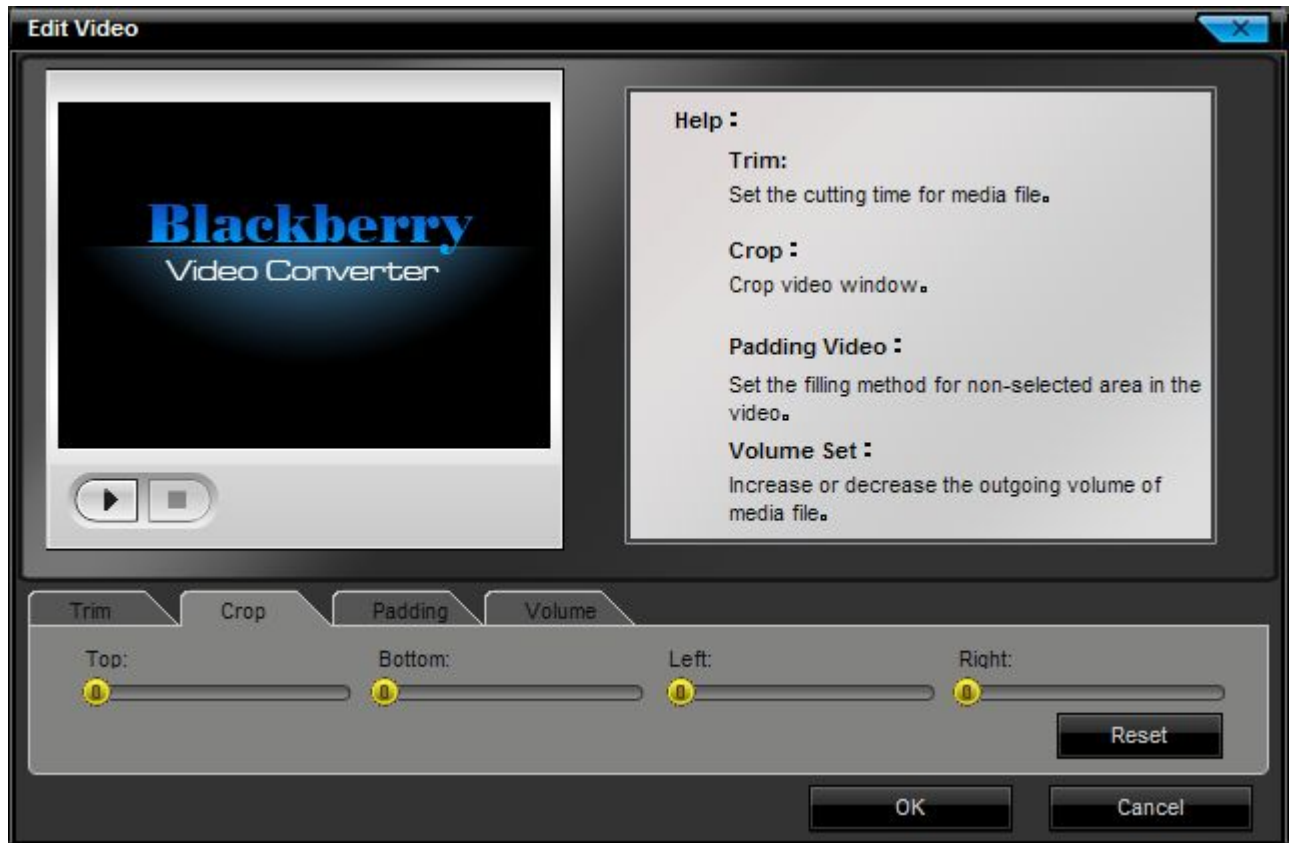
Edit Video

Blackberry
Video Converter

Help：

Trim:
Set the cutting time for media file。

Crop：
Crop video window。

Padding Video：
Set the filling method for non-selected area in the video。

Volume Set：
Increase or decrease the outgoing volume of media file。

Trim | Crop | Padding | Volume

Top:
0
Bottom:
0
Left:
0
Right:
0

Reset

OK
Cancel